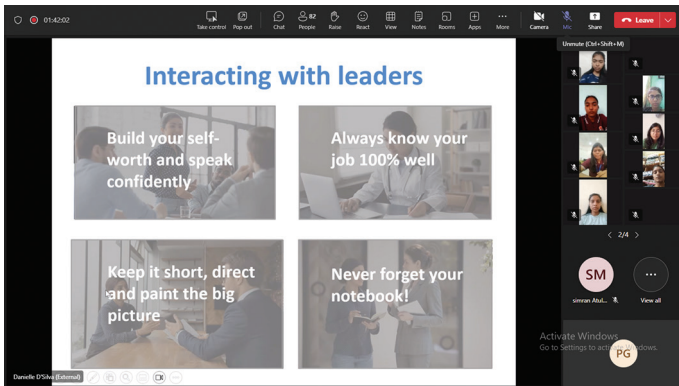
01:42:02

Take control Pop out Chat 82 People Raise React View Notes Rooms Apps More Camera Mic Share Leave

Unmute (Ctrl+Shift+M)

Interacting with leaders

Build your self-worth and speak confidently

Always know your job 100% well

Keep it short, direct and paint the big picture

Never forget your notebook!

2/4

SM

simran Atul...

View all

Activate Windows
Go to Settings to activate Windows.

PG

Danielle D'Silva (External)